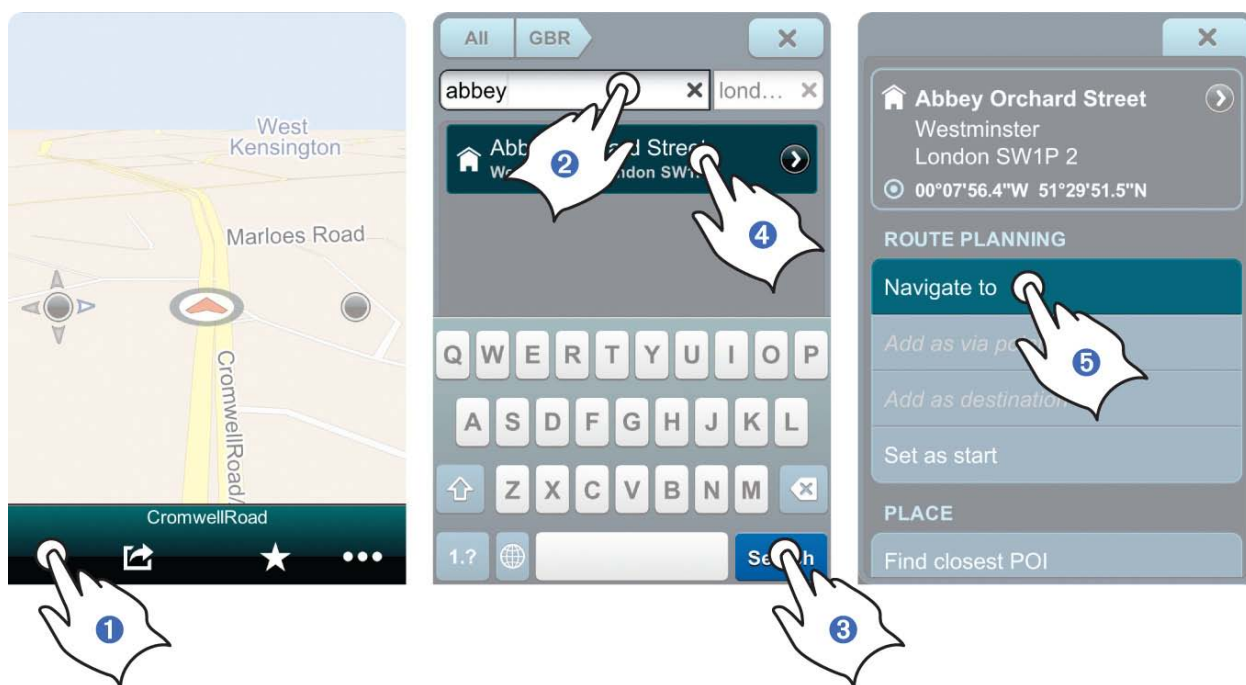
West Kensington

Marloes Road

CromwellRoad

CromwellRoad

1

All GBR

abbey

lond...

Abb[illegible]d Stre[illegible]

We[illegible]ndon SW1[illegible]

2

4

Q W E R T Y U I O P

A S D F G H J K L

Z X C V B N M

1.?

Se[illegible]h

3

Abbey Orchard Street

Westminster

London SW1P 2

00°07'56.4"W 51°29'51.5"N

ROUTE PLANNING

Navigate to

Add as via p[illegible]

Add as destinatio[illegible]

5

Set as start

PLACE

Find closest POI